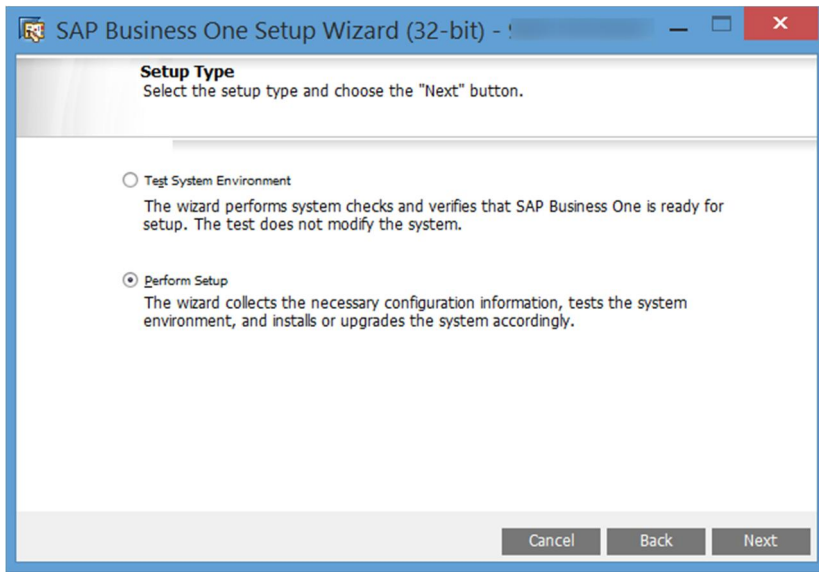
SAP Business One Setup Wizard (32-bit) - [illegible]

Setup Type
Select the setup type and choose the "Next" button.

Test System Environment
The wizard performs system checks and verifies that SAP Business One is ready for setup. The test does not modify the system.

Perform Setup
The wizard collects the necessary configuration information, tests the system environment, and installs or upgrades the system accordingly.

Cancel Back Next